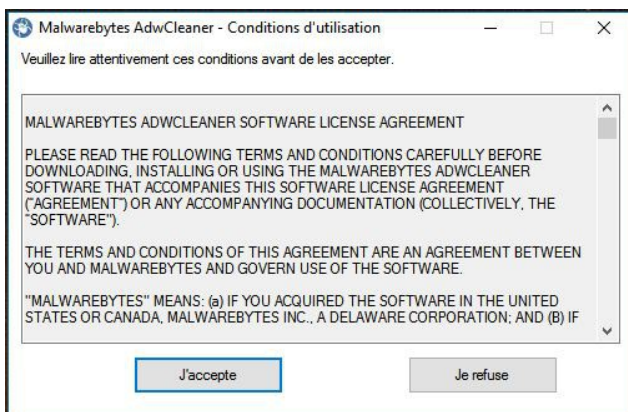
Malwarebytes AdwCleaner - Conditions d'utilisation

Veuillez lire attentivement ces conditions avant de les accepter.

MALWAREBYTES ADWCLEANER SOFTWARE LICENSE AGREEMENT

PLEASE READ THE FOLLOWING TERMS AND CONDITIONS CAREFULLY BEFORE DOWNLOADING, INSTALLING OR USING THE MALWAREBYTES ADWCLEANER SOFTWARE THAT ACCOMPANIES THIS SOFTWARE LICENSE AGREEMENT ("AGREEMENT") OR ANY ACCOMPANYING DOCUMENTATION (COLLECTIVELY, THE "SOFTWARE").

THE TERMS AND CONDITIONS OF THIS AGREEMENT ARE AN AGREEMENT BETWEEN YOU AND MALWAREBYTES AND GOVERN USE OF THE SOFTWARE.

"MALWAREBYTES" MEANS: (a) IF YOU ACQUIRED THE SOFTWARE IN THE UNITED STATES OR CANADA, MALWAREBYTES INC., A DELAWARE CORPORATION; AND (B) IF

J'accepte

Je refuse